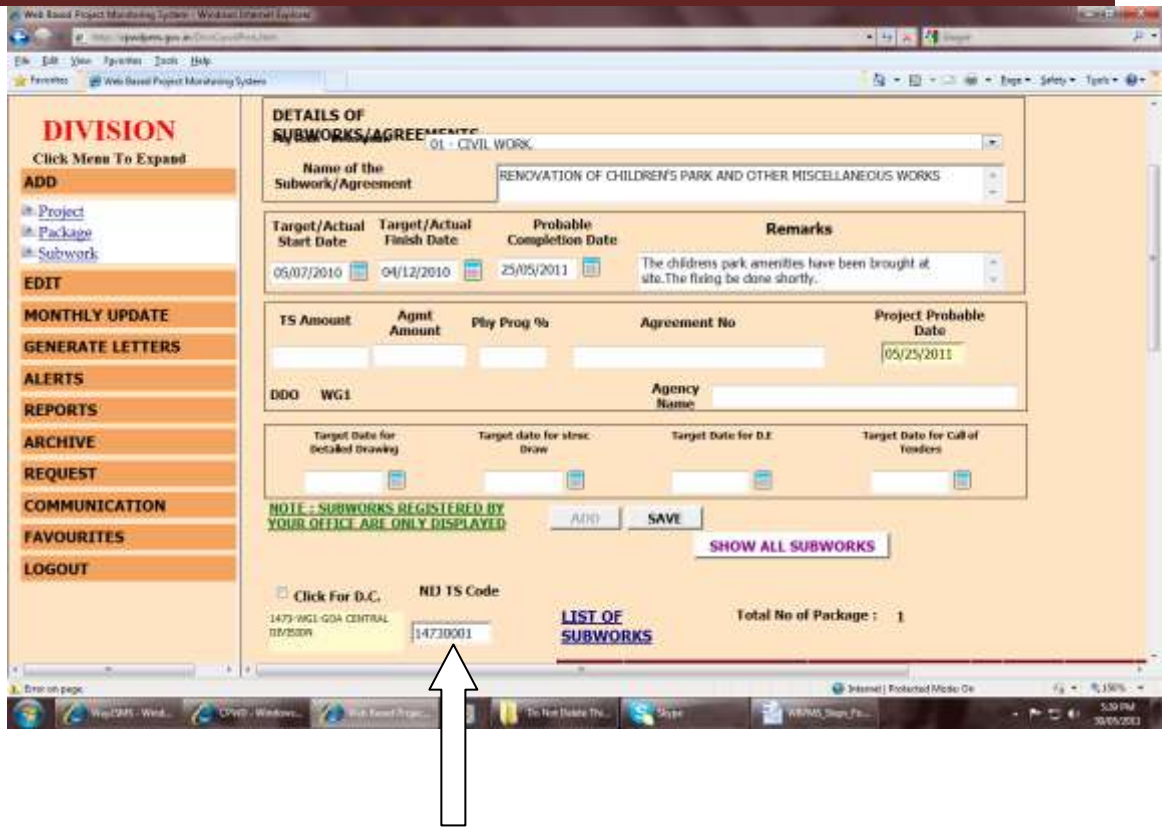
Web Based Project Monitoring System - Windows Internet Explorer

File Edit View Favorites Tools Help

Favorites Web Based Project Monitoring System

DIVISION
Click Menu To Expand
ADD
Project
Package
Subwork
EDIT
MONTHLY UPDATE
GENERATE LETTERS
ALERTS
REPORTS
ARCHIVE
REQUEST
COMMUNICATION
FAVOURITES
LOGOUT

DETAILS OF SUBWORKS/AGREEMENTS
01 - CIVIL WORK

Name of the Subwork/Agreement
RENOVATION OF CHILDREN'S PARK AND OTHER MISCELLANEOUS WORKS

Target/Actual Start Date
Target/Actual Finish Date
Probable Completion Date
Remarks
05/07/2010
04/12/2010
25/05/2011
The childrens park amenities have been brought at site.The fixing be done shortly.

TS Amount
Agmt Amount
Phy Prog %
Agreement No
Project Probable Date
05/25/2011

DDO WG1
Agency Name

Target Date for Detailed Drawing
Target date for strec Draw
Target Date for D.E
Target Date for Call of Tenders

NOTE : SUBWORKS REGISTERED BY YOUR OFFICE ARE ONLY DISPLAYED
ADD
SAVE
SHOW ALL SUBWORKS

Click For D.C.
NIJ TS Code
1473-WG1-GOA CENTRAL DIVISION
14730001
LIST OF SUBWORKS
Total No of Package : 1

Error on page.
Internet | Protected Mode: On
150%
Skype
5:39 PM